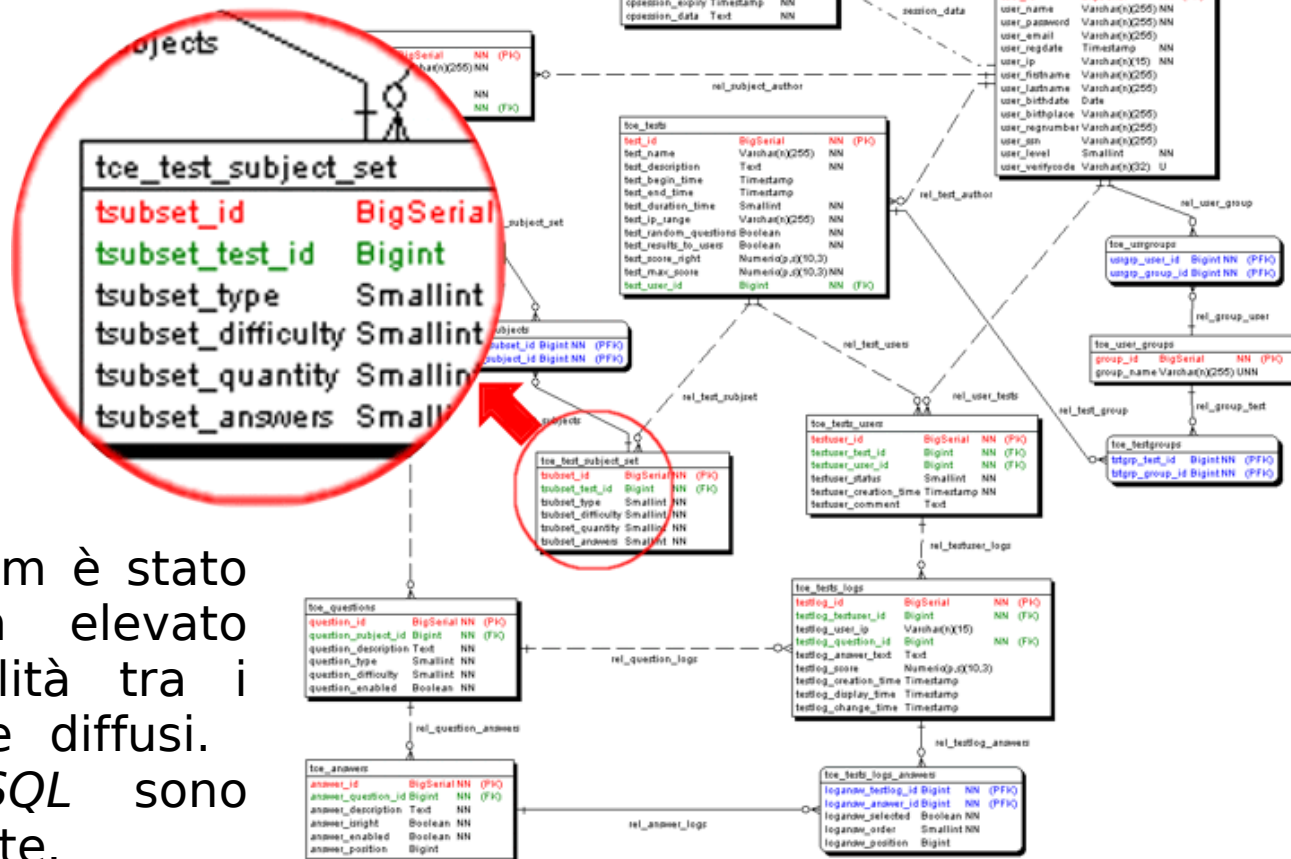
ubjects

tce_test_subject_set

| | |
|---|---|
| tsubset_id | BigSerial |
| tsubset_test_id | Bigint |
| tsubset_type | Smallint |
| tsubset_difficulty | Smallint |
| tsubset_quantity | Smallin |
| tsubset_answers | Small |

m è stato
elevato
lità tra i
e diffusi.
SQL sono
te.

cpsession_expiry Timestamp NN
cpsession_data Text NN

session_data

user_name Varchar(n)(255) NN
user_password Varchar(n)(255) NN
user_email Varchar(n)(255)
user_regdate Timestamp NN
user_ip Varchar(n)(15) NN
user_firstname Varchar(n)(255)
user_lastname Varchar(n)(255)
user_birthdate Date
user_birthplace Varchar(n)(255)
user_regnumber Varchar(n)(255)
user_ssn Varchar(n)(255)
user_level Smallint NN
user_verifycode Varchar(n)(32) U

BigSerial NN (PK)
Varchar(n)(255) NN
NN
NN (FK)

rel_subject_author

tce_tests

| | | |
|---|---|---|
| test_id | BigSerial | NN (PK) |
| test_name | Varchar(n)(255) | NN |
| test_description | Text | NN |
| test_begin_time | Timestamp | |
| test_end_time | Timestamp | |
| test_duration_time | Smallint | NN |
| test_ip_range | Varchar(n)(255) | NN |
| test_random_questions | Boolean | NN |
| test_results_to_users | Boolean | NN |
| test_score_right | Numeric(p,s)(10,3) | |
| test_max_score | Numeric(p,s)(10,3) | NN |
| test_user_id | Bigint | NN (FK) |

rel_test_author

rel_user_group

subject_set

tce_usrgroups

| | | |
|---|---|---|
| usrgrp_user_id | Bigint NN | (PFK) |
| usrgrp_group_id | Bigint NN | (PFK) |

rel_group_user

ubjects
ubset_id Bigint NN (PFK)
ubject_id Bigint NN (PFK)

rel_test_users

tce_user_groups

| | | |
|---|---|---|
| group_id | BigSerial | NN (PK) |
| group_name | Varchar(n)(255) UNN | |

rel_test_subject

subjects

rel_user_tests

rel_test_group

rel_group_test

tce_tests_users

| | | |
|---|---|---|
| testuser_id | BigSerial | NN (PK) |
| testuser_test_id | Bigint | NN (FK) |
| testuser_user_id | Bigint | NN (FK) |
| testuser_status | Smallint | NN |
| testuser_creation_time | Timestamp | NN |
| testuser_comment | Text | |

tce_testgroups

| | | |
|---|---|---|
| tstgrp_test_id | Bigint NN | (PFK) |
| tstgrp_group_id | Bigint NN | (PFK) |

tce_test_subject_set

| | | |
|---|---|---|
| tsubset_id | BigSerial | NN (PK) |
| tsubset_test_id | Bigint | NN (FK) |
| tsubset_type | Smallint | NN |
| tsubset_difficulty | Smallint | NN |
| tsubset_quantity | Smallint | NN |
| tsubset_answers | Smallint | NN |

rel_testuser_logs

tce_questions

| | | |
|---|---|---|
| question_id | BigSerial | NN (PK) |
| question_subject_id | Bigint | NN (FK) |
| question_description | Text | NN |
| question_type | Smallint | NN |
| question_difficulty | Smallint | NN |
| question_enabled | Boolean | NN |

rel_question_logs

tce_tests_logs

| | | |
|---|---|---|
| testlog_id | BigSerial | NN (PK) |
| testlog_testuser_id | Bigint | NN (FK) |
| testlog_user_ip | Varchar(n)(15) | |
| testlog_question_id | Bigint | NN (FK) |
| testlog_answer_text | Text | |
| testlog_score | Numeric(p,s)(10,3) | |
| testlog_creation_time | Timestamp | |
| testlog_display_time | Timestamp | |
| testlog_change_time | Timestamp | |

rel_question_answers

rel_testlog_answers

tce_answers

| | | |
|---|---|---|
| answer_id | BigSerial | NN (PK) |
| answer_question_id | Bigint | NN (FK) |
| answer_description | Text | NN |
| answer_isright | Boolean | NN |
| answer_enabled | Boolean | NN |
| answer_position | Bigint | |

rel_answer_logs

tce_tests_logs_answers

| | | |
|---|---|---|
| logansw_testlog_id | Bigint | NN (PFK) |
| logansw_answer_id | Bigint | NN (PFK) |
| logansw_selected | Boolean | NN |
| logansw_order | Smallint | NN |
| logansw_position | Bigint | |